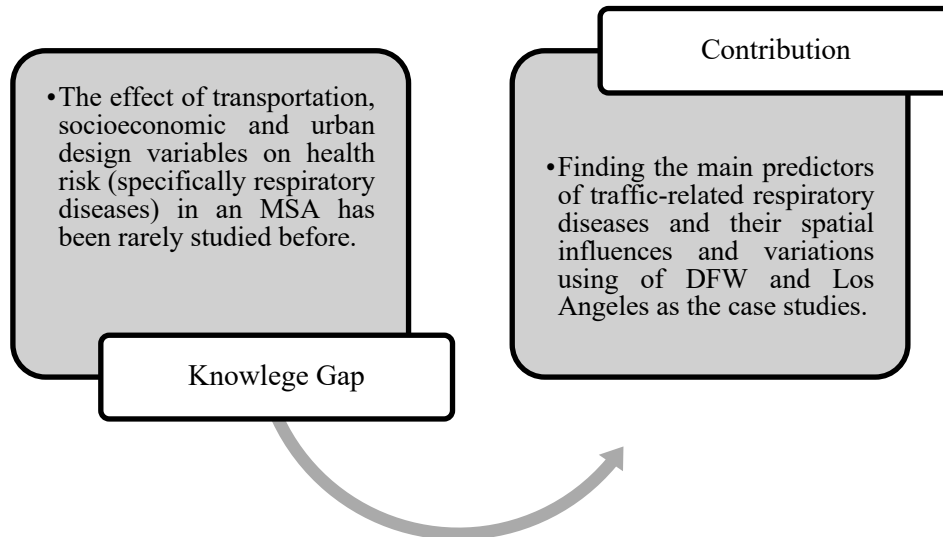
•The effect of transportation, socioeconomic and urban design variables on health risk (specifically respiratory diseases) in an MSA has been rarely studied before.

Knowlege Gap

Contribution

•Finding the main predictors of traffic-related respiratory diseases and their spatial influences and variations using of DFW and Los Angeles as the case studies.